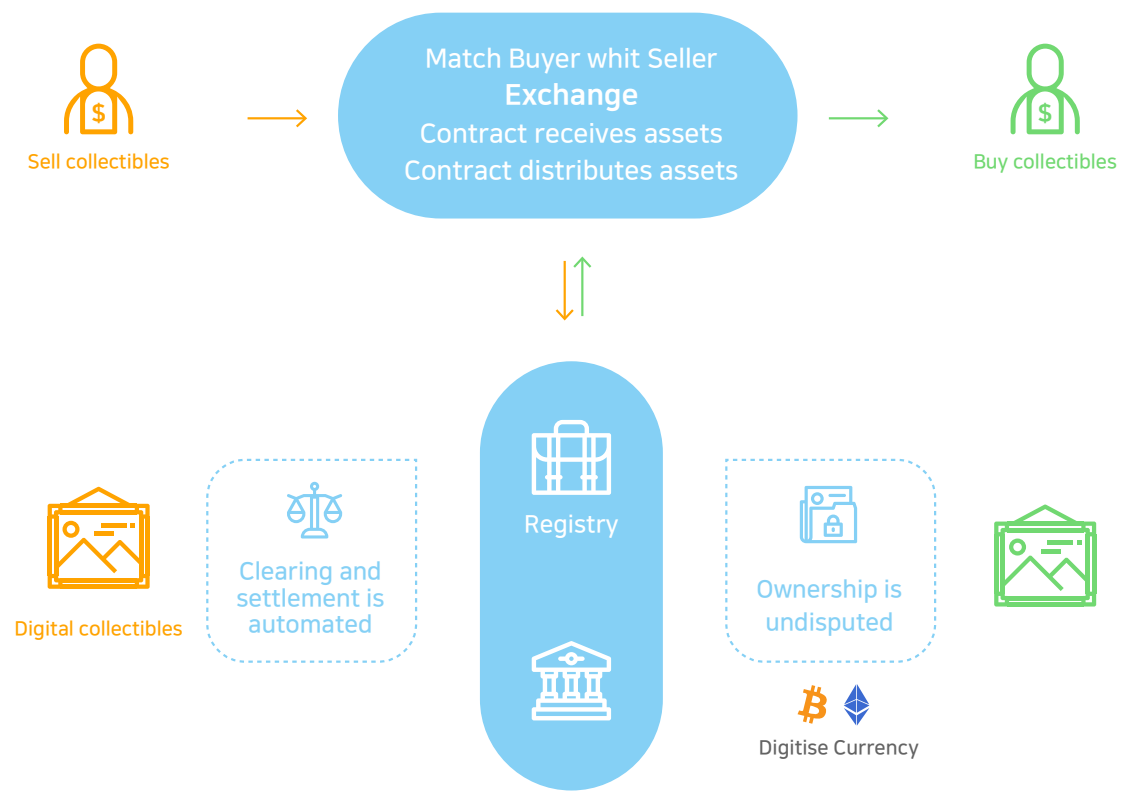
Sell collectibles

Match Buyer whit Seller
Exchange
Contract receives assets
Contract distributes assets

Buy collectibles

Digital collectibles

Clearing and settlement is automated

Registry

Ownership is undisputed

Digitise Currency